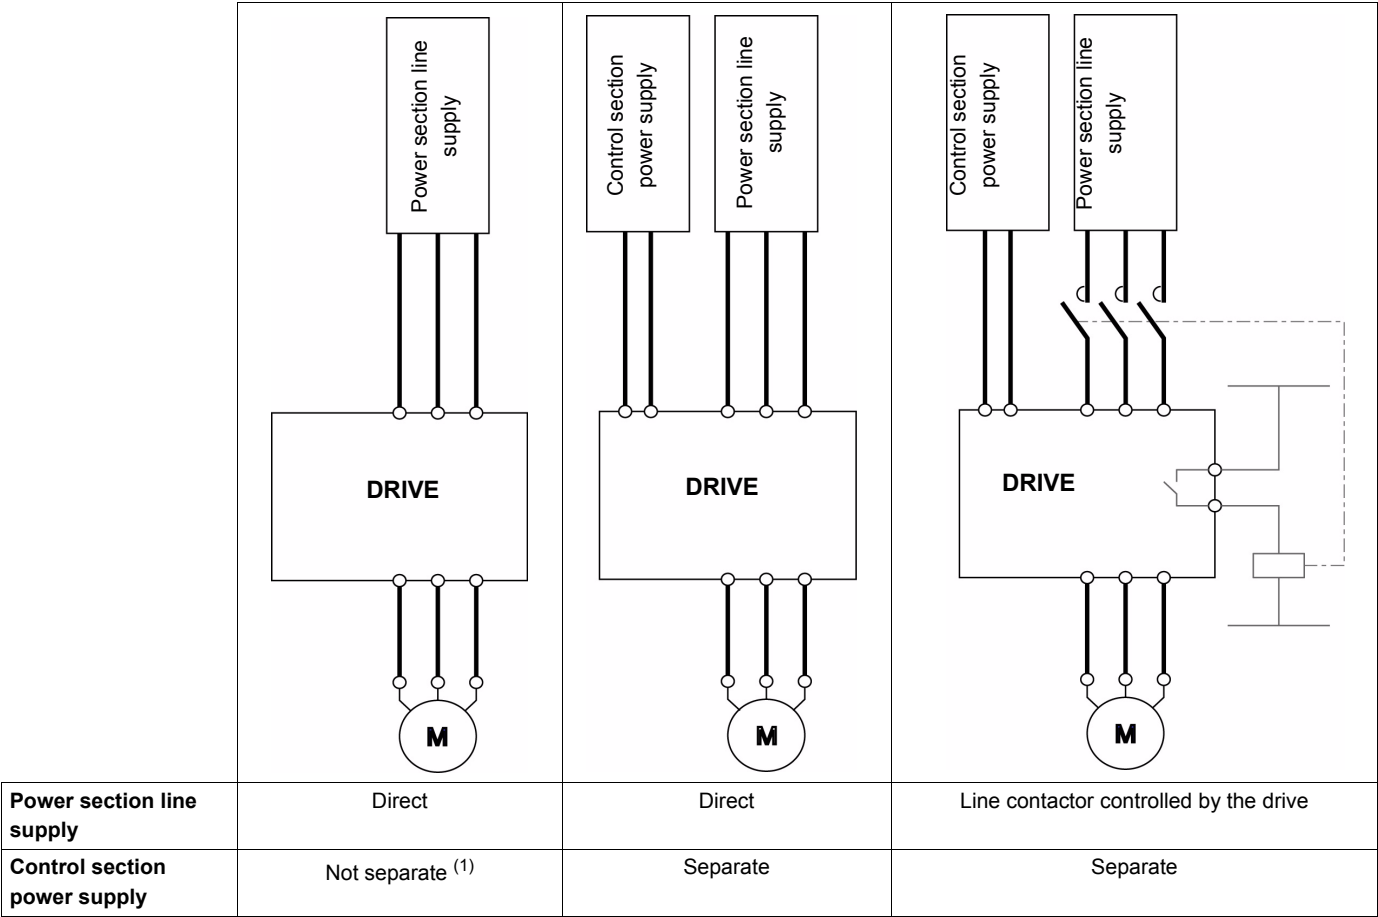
| | Power section line supply<br>DRIVE<br>M | Control section power supply<br>Power section line supply<br>DRIVE<br>M | Control section power supply<br>Power section line supply<br>DRIVE<br>M |
|---|---|---|---|
| **Power section line supply** | Direct | Direct | Line contactor controlled by the drive |
| **Control section power supply** | Not separate $^{(1)}$ | Separate | Separate |